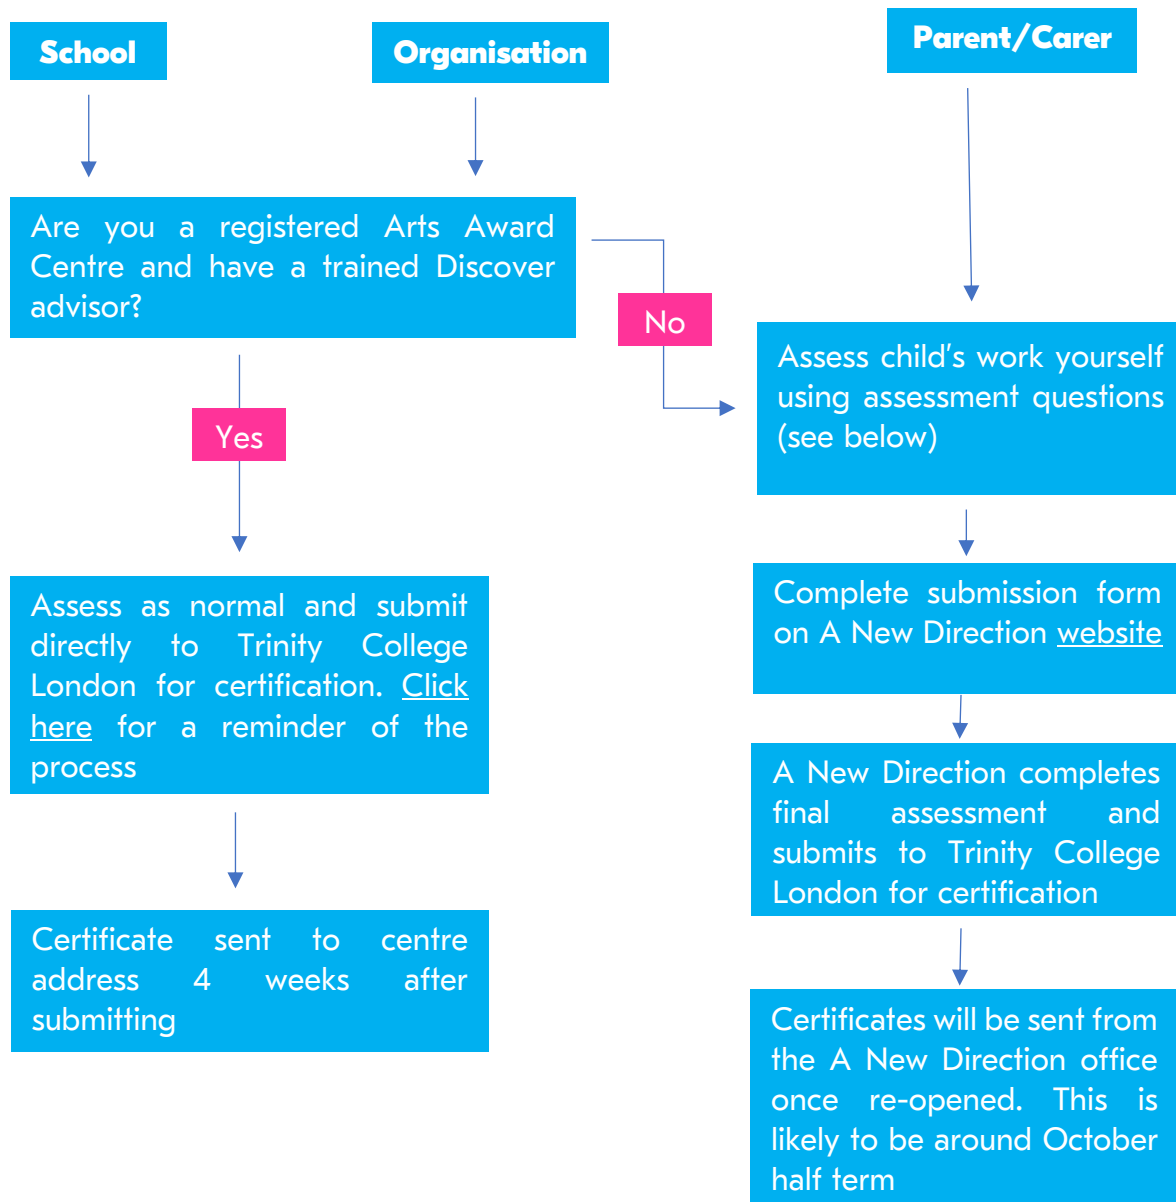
School

Organisation

Parent/Carer

Are you a registered Arts Award Centre and have a trained Discover advisor?

No

Yes

Assess child's work yourself using assessment questions (see below)

Complete submission form on A New Direction website

Assess as normal and submit directly to Trinity College London for certification. Click here for a reminder of the process

A New Direction completes final assessment and submits to Trinity College London for certification

Certificate sent to centre address 4 weeks after submitting

Certificates will be sent from the A New Direction office once re-opened. This is likely to be around October half term